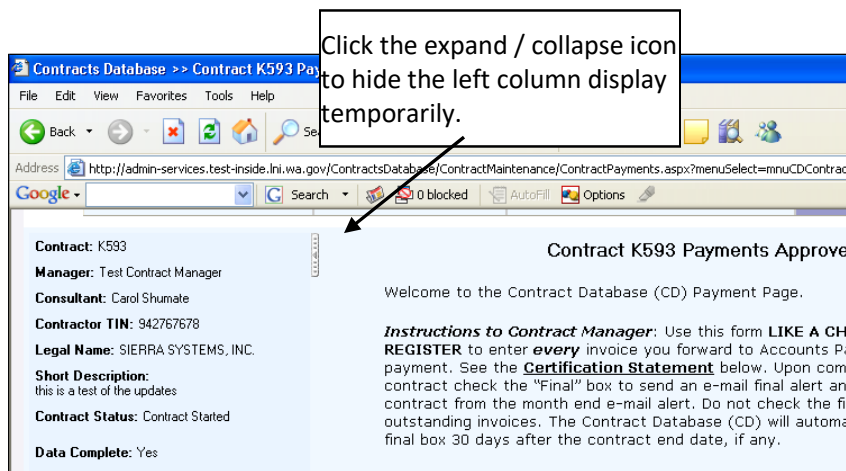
Click the expand / collapse icon to hide the left column display temporarily.

Contracts Database >> Contract K593 Pay

File Edit View Favorites Tools Help

Back Se

Address http://admin-services.test-inside.lni.wa.gov/ContractsDatabase/ContractMaintenance/ContractPayments.aspx?menuSelect=mnuCDContrac

Google Search 0 blocked AutoFill Options

Contract: K593

Manager: Test Contract Manager

Consultant: Carol Shumate

Contractor TIN: 942767678

Legal Name: SIERRA SYSTEMS, INC.

Short Description:
this is a test of the updates

Contract Status: Contract Started

Data Complete: Yes

Contract K593 Payments Approve

Welcome to the Contract Database (CD) Payment Page.

Instructions to Contract Manager: Use this form LIKE A CH REGISTER to enter every invoice you forward to Accounts Pa payment. See the Certification Statement below. Upon com contract check the "Final" box to send an e-mail final alert an contract from the month end e-mail alert. Do not check the fi outstanding invoices. The Contract Database (CD) will automa final box 30 days after the contract end date, if any.